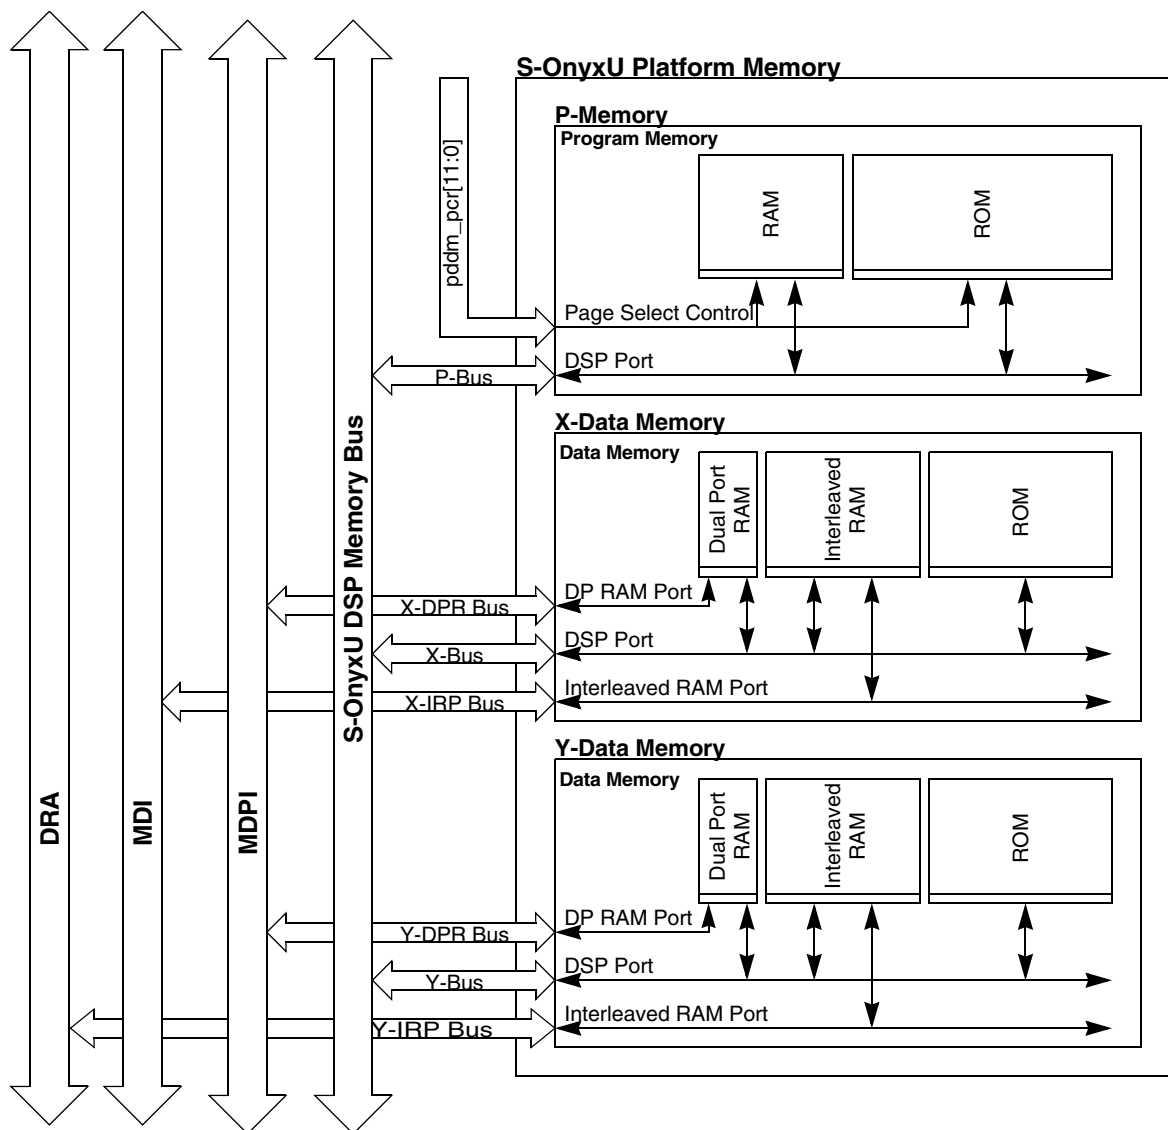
S-OnyxU Platform Memory

P-Memory

Program Memory

RAM

ROM

pddm_pcr[11:0]

Page Select Control

DSP Port

P-Bus

X-Data Memory

Data Memory

Dual Port RAM

Interleaved RAM

ROM

DP RAM Port

X-DPR Bus

DSP Port

X-Bus

Interleaved RAM Port

X-IRP Bus

S-OnyxU DSP Memory Bus

Y-Data Memory

Data Memory

Dual Port RAM

Interleaved RAM

ROM

DP RAM Port

Y-DPR Bus

DSP Port

Y-Bus

Interleaved RAM Port

Y-IRP Bus

DRA

MDI

MDPI